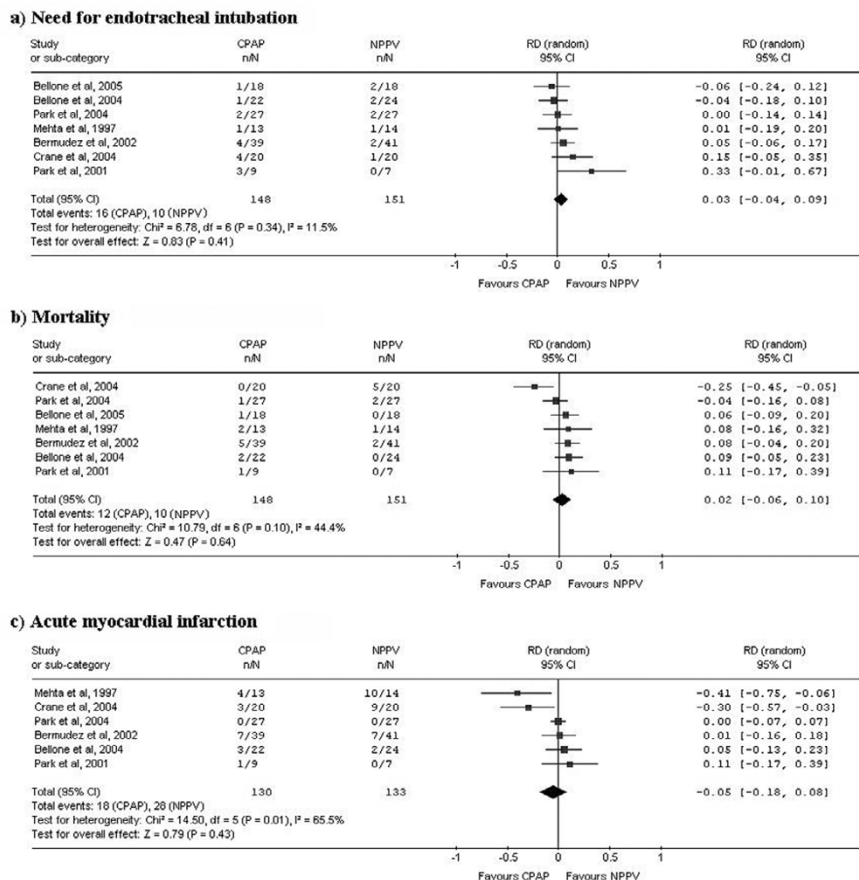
a) Need for endotracheal intubation

| Study or sub-category | CPAP n/N | NPPV n/N | RD (random) 95% CI | RD (random) 95% CI |
|---|---|---|---|---|
| Bellone et al, 2005 | 1/18 | 2/18 | | -0.06 [-0.24, 0.12] |
| Bellone et al, 2004 | 1/22 | 2/24 | | -0.04 [-0.18, 0.10] |
| Park et al, 2004 | 2/27 | 2/27 | | 0.00 [-0.14, 0.14] |
| Mehta et al, 1997 | 1/13 | 1/14 | | 0.01 [-0.19, 0.20] |
| Bermudez et al, 2002 | 4/39 | 2/41 | | 0.05 [-0.06, 0.17] |
| Crane et al, 2004 | 4/20 | 1/20 | | 0.15 [-0.05, 0.35] |
| Park et al, 2001 | 3/9 | 0/7 | | 0.33 [-0.01, 0.67] |
| Total (95% CI) | 148 | 151 | | 0.03 [-0.04, 0.09] |

Total events: 16 (CPAP), 10 (NPPV)
Test for heterogeneity: Chi² = 6.78, df = 6 (P = 0.34), I² = 11.5%
Test for overall effect: Z = 0.83 (P = 0.41)

-1 -0.5 0 0.5 1
Favours CPAP Favours NPPV

b) Mortality

| Study or sub-category | CPAP n/N | NPPV n/N | RD (random) 95% CI | RD (random) 95% CI |
|---|---|---|---|---|
| Crane et al, 2004 | 0/20 | 5/20 | | -0.25 [-0.45, -0.05] |
| Park et al, 2004 | 1/27 | 2/27 | | -0.04 [-0.16, 0.08] |
| Bellone et al, 2005 | 1/18 | 0/18 | | 0.06 [-0.09, 0.20] |
| Mehta et al, 1997 | 2/13 | 1/14 | | 0.08 [-0.16, 0.32] |
| Bermudez et al, 2002 | 5/39 | 2/41 | | 0.08 [-0.04, 0.20] |
| Bellone et al, 2004 | 2/22 | 0/24 | | 0.09 [-0.05, 0.23] |
| Park et al, 2001 | 1/9 | 0/7 | | 0.11 [-0.17, 0.39] |
| Total (95% CI) | 148 | 151 | | 0.02 [-0.06, 0.10] |

Total events: 12 (CPAP), 10 (NPPV)
Test for heterogeneity: Chi² = 10.79, df = 6 (P = 0.10), I² = 44.4%
Test for overall effect: Z = 0.47 (P = 0.64)

-1 -0.5 0 0.5 1
Favours CPAP Favours NPPV

c) Acute myocardial infarction

| Study or sub-category | CPAP n/N | NPPV n/N | RD (random) 95% CI | RD (random) 95% CI |
|---|---|---|---|---|
| Mehta et al, 1997 | 4/13 | 10/14 | | -0.41 [-0.75, -0.06] |
| Crane et al, 2004 | 3/20 | 9/20 | | -0.30 [-0.57, -0.03] |
| Park et al, 2004 | 0/27 | 0/27 | | 0.00 [-0.07, 0.07] |
| Bermudez et al, 2002 | 7/39 | 7/41 | | 0.01 [-0.16, 0.18] |
| Bellone et al, 2004 | 3/22 | 2/24 | | 0.05 [-0.13, 0.23] |
| Park et al, 2001 | 1/9 | 0/7 | | 0.11 [-0.17, 0.39] |
| Total (95% CI) | 130 | 133 | | -0.05 [-0.18, 0.08] |

Total events: 18 (CPAP), 28 (NPPV)
Test for heterogeneity: Chi² = 14.50, df = 5 (P = 0.01), I² = 65.5%
Test for overall effect: Z = 0.79 (P = 0.43)

-1 -0.5 0 0.5 1
Favours CPAP Favours NPPV